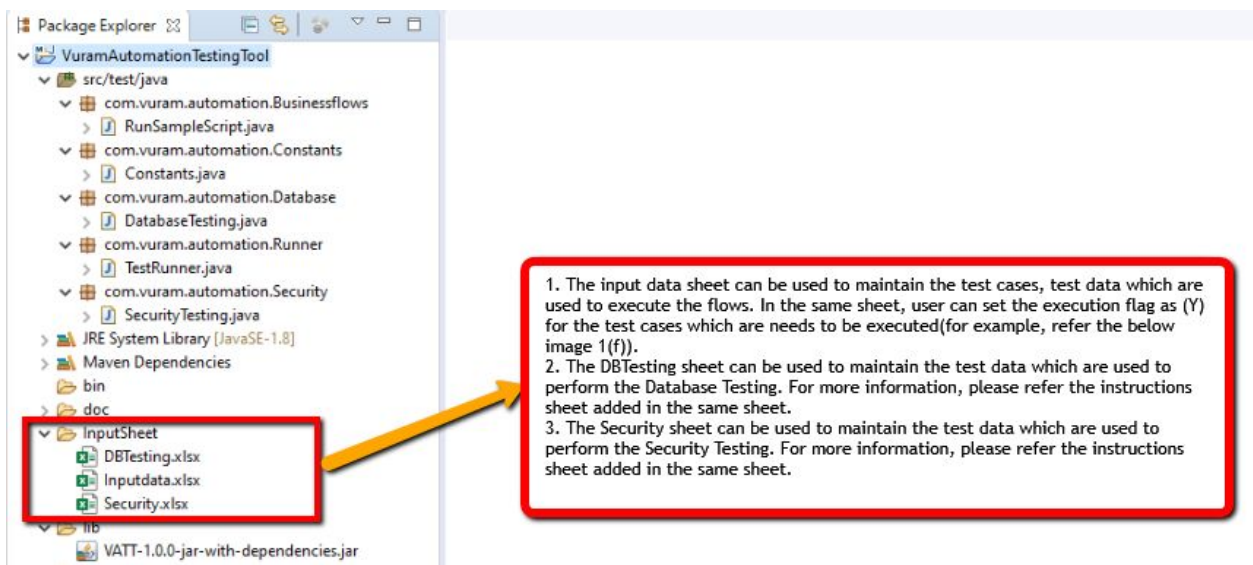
Package Explorer

VuramAutomationTestingTool
src/test/java
com.vuram.automation.Businessflows
RunSampleScript.java
com.vuram.automation.Constants
Constants.java
com.vuram.automation.Database
DatabaseTesting.java
com.vuram.automation.Runner
TestRunner.java
com.vuram.automation.Security
SecurityTesting.java
JRE System Library [JavaSE-1.8]
Maven Dependencies
bin
doc
InputSheet
DBTesting.xlsx
Inputdata.xlsx
Security.xlsx
lib
VATT-1.0.0-jar-with-dependencies.jar

1. The input data sheet can be used to maintain the test cases, test data which are used to execute the flows. In the same sheet, user can set the execution flag as (Y) for the test cases which are needs to be executed(for example, refer the below image 1(f)).
2. The DBTesting sheet can be used to maintain the test data which are used to perform the Database Testing. For more information, please refer the instructions sheet added in the same sheet.
3. The Security sheet can be used to maintain the test data which are used to perform the Security Testing. For more information, please refer the instructions sheet added in the same sheet.